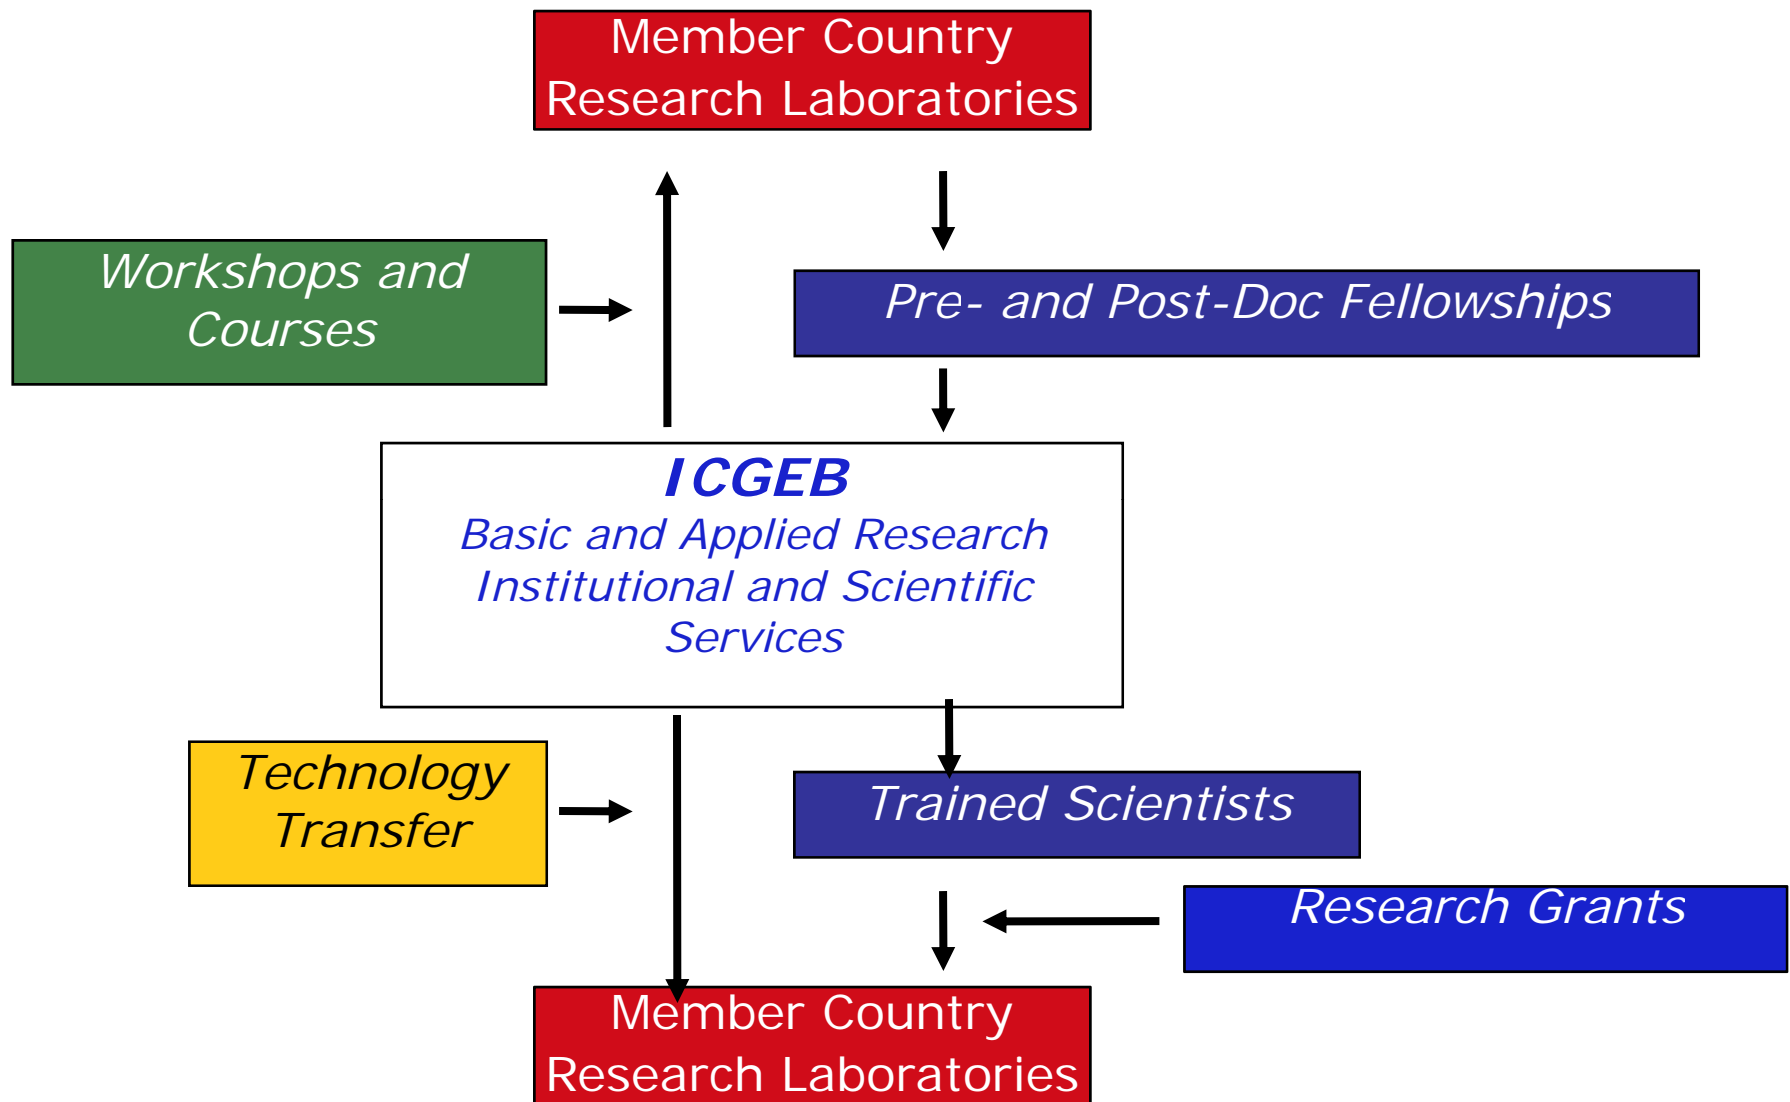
Member Country Research Laboratories

Workshops and Courses

Pre- and Post-Doc Fellowships

ICGEB
Basic and Applied Research
Institutional and Scientific Services

Technology Transfer

Trained Scientists

Research Grants

Member Country Research Laboratories